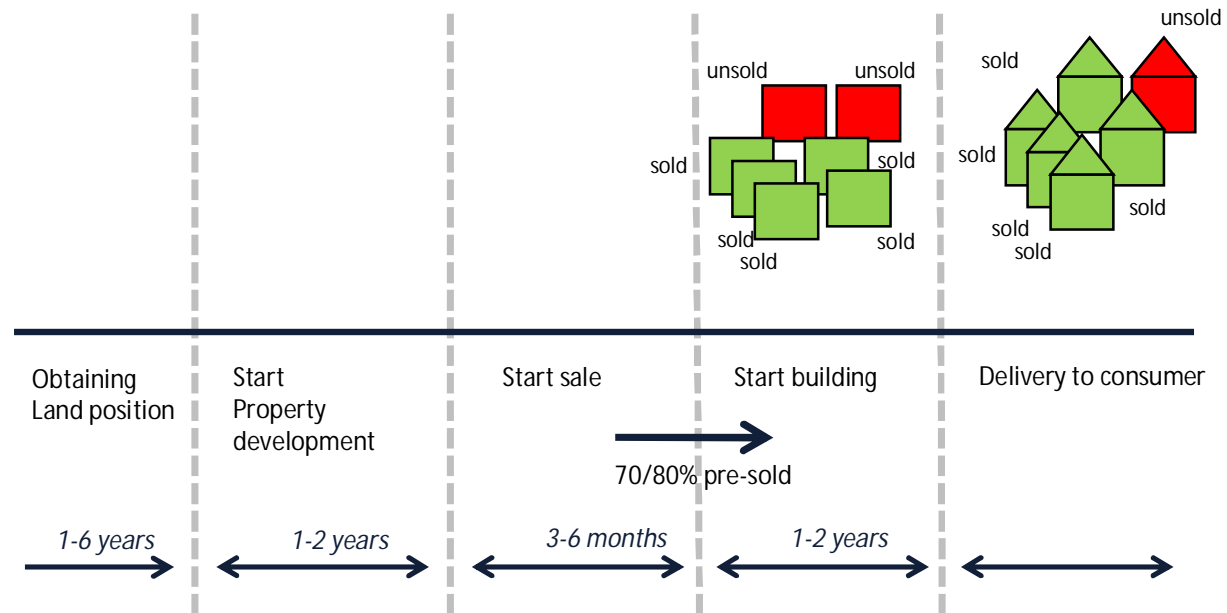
unsold

unsold

sold

sold

sold

sold

sold

unsold

sold

sold

sold

sold

sold

Obtaining Land position

Start Property development

Start sale

Start building

Delivery to consumer

70/80% pre-sold

1-6 years

1-2 years

3-6 months

1-2 years